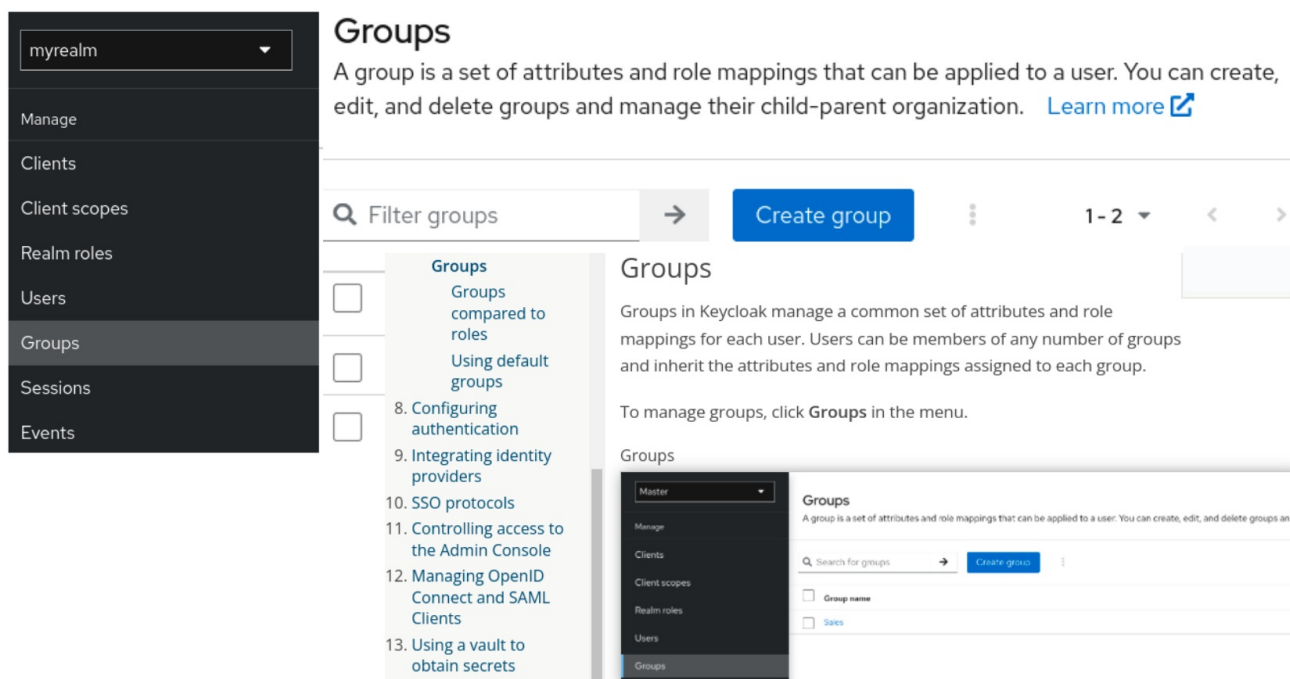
myrealm

Manage

Clients

Client scopes

Realm roles

Users

Groups

Sessions

Events

Groups

A group is a set of attributes and role mappings that can be applied to a user. You can create, edit, and delete groups and manage their child-parent organization. Learn more

Filter groups

Create group

1 - 2

Groups

Groups compared to roles

Using default groups

8. Configuring authentication

9. Integrating identity providers

10. SSO protocols

11. Controlling access to the Admin Console

12. Managing OpenID Connect and SAML Clients

13. Using a vault to obtain secrets

Groups

Groups in Keycloak manage a common set of attributes and role mappings for each user. Users can be members of any number of groups and inherit the attributes and role mappings assigned to each group.

To manage groups, click **Groups** in the menu.

Groups

Master

Manage

Clients

Client scopes

Realm roles

Users

Groups

Groups

A group is a set of attributes and role mappings that can be applied to a user. You can create, edit, and delete groups an

Search for groups

Create group

Group name

Sales